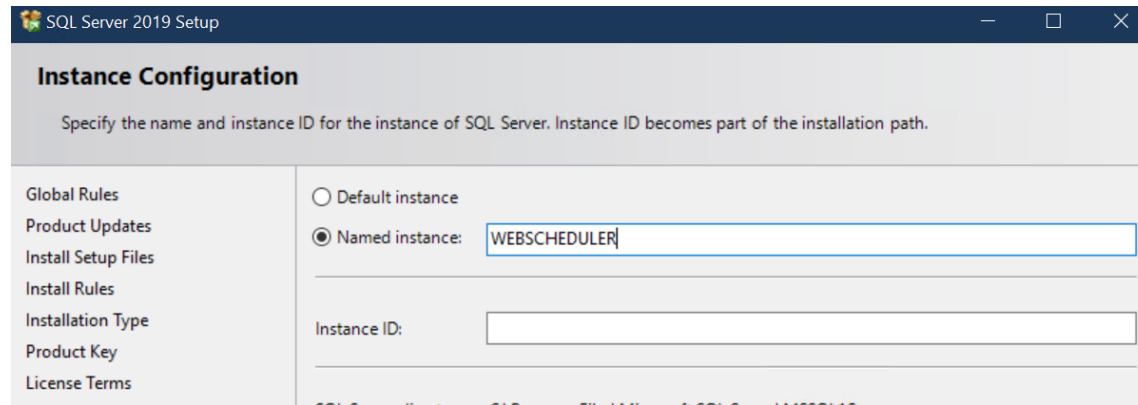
SQL Server 2019 Setup

Instance Configuration

Specify the name and instance ID for the instance of SQL Server. Instance ID becomes part of the installation path.

Global Rules
Product Updates
Install Setup Files
Install Rules
Installation Type
Product Key
License Terms

Default instance
Named instance: WEBSCHEDULER

Instance ID:

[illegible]